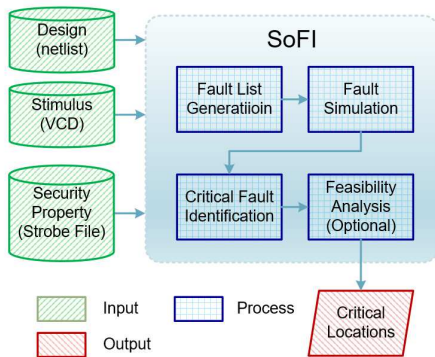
Design (netlist)

Stimulus (VCD)

Security Property (Strobe File)

SoFI

Fault List Generatiioin

Fault Simulation

Critical Fault Identification

Feasibility Analysis (Optional)

Critical Locations

Input

Process

Output